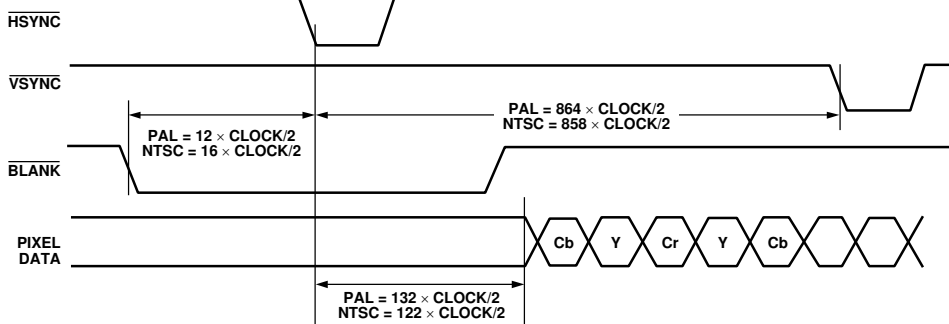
$\overline{\text{HSYNC}}$

$\overline{\text{VSYNC}}$

PAL = 864 × CLOCK/2
NTSC = 858 × CLOCK/2

PAL = 12 × CLOCK/2
NTSC = 16 × CLOCK/2

$\overline{\text{BLANK}}$

PIXEL DATA

Cb Y Cr Y Cb

PAL = 132 × CLOCK/2
NTSC = 122 × CLOCK/2